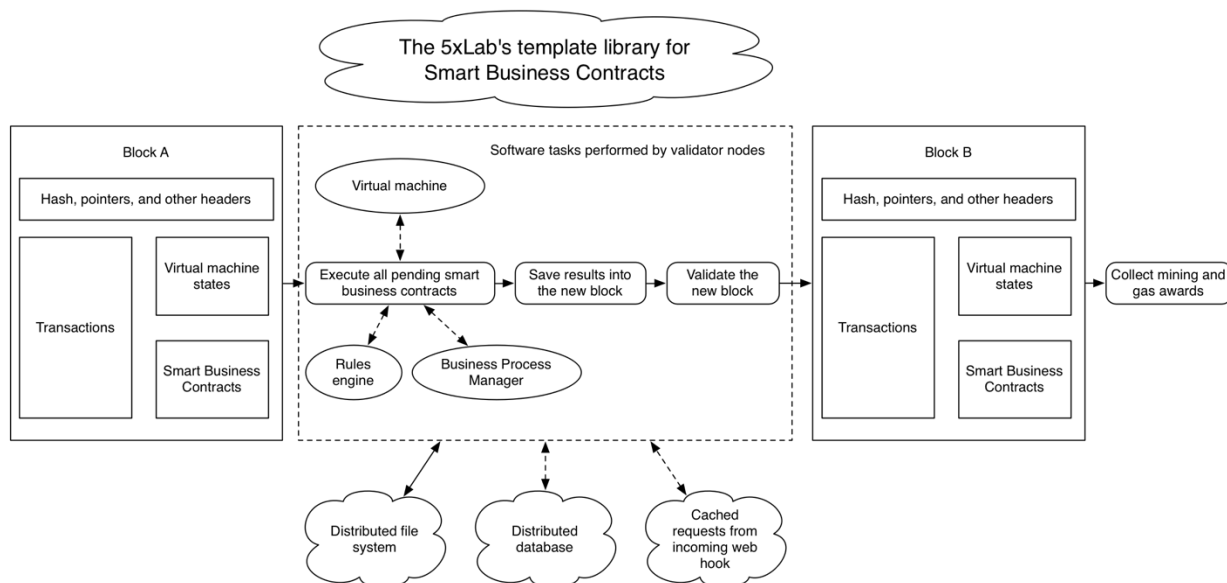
The 5xLab's template library for Smart Business Contracts

Block A

Hash, pointers, and other headers

Transactions

Virtual machine states

Smart Business Contracts

Software tasks performed by validator nodes

Virtual machine

Execute all pending smart business contracts

Save results into the new block

Validate the new block

Rules engine

Business Process Manager

Block B

Hash, pointers, and other headers

Transactions

Virtual machine states

Smart Business Contracts

Collect mining and gas awards

Distributed file system

Distributed database

Cached requests from incoming web hook